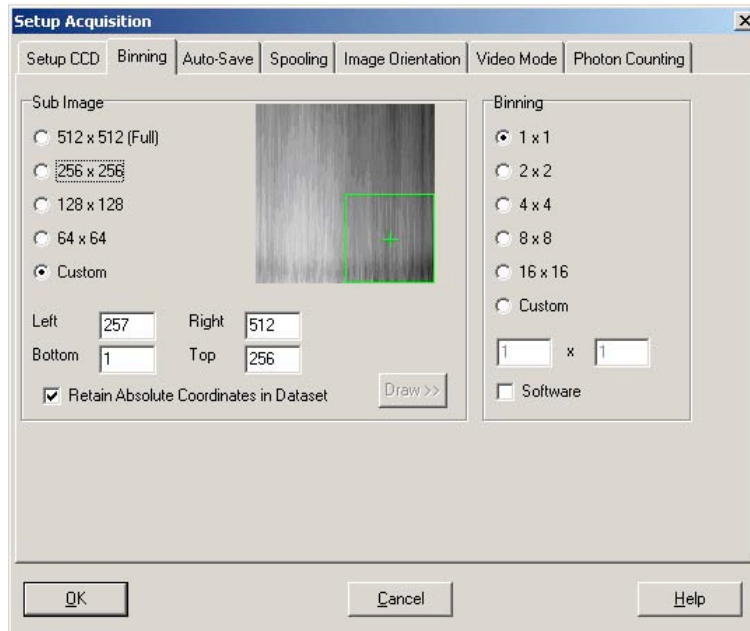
Setup Acquisition

×

Setup CCD | Binning | Auto-Save | Spooling | Image Orientation | Video Mode | Photon Counting

Sub Image

512 x 512 (Full)

256 x 256

128 x 128

64 x 64

Custom

Left 257

Right 512

Bottom 1

Top 256

Retain Absolute Coordinates in Dataset

Draw >>

Binning

1 x 1

2 x 2

4 x 4

8 x 8

16 x 16

Custom

1 x 1

Software

OK

Cancel

Help